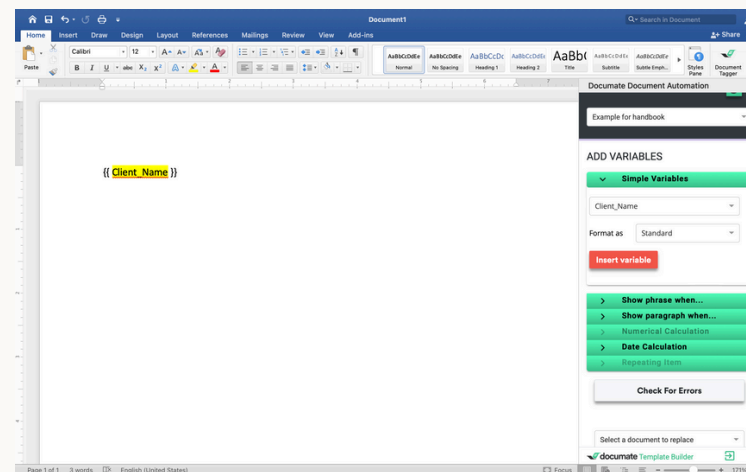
Document1

Search in Document

Home Insert Draw Design Layout References Mailings Review View Add-ins

Share

Paste

Calibri 12

B I U abc $X_2$ $X^2$

AaBbCcDdEe Normal

AaBbCcDdEe No Spacing

AaBbCcDc Heading 1

AaBbCcDdEe Heading 2

AaBb( Title

AaBbCcDdEe Subtitle

AaBbCcDdEe Subtle Emph...

Styles Pane

Document Tagger

{{ Client_Name }}

Documate Document Automation

Example for handbook

ADD VARIABLES

Simple Variables

Client_Name

Format as Standard

Insert variable

Show phrase when...

Show paragraph when...

Numerical Calculation

Date Calculation

Repeating Item

Check For Errors

Select a document to replace

documate Template Builder

Page 1 of 1 3 words English (United States)

Focus